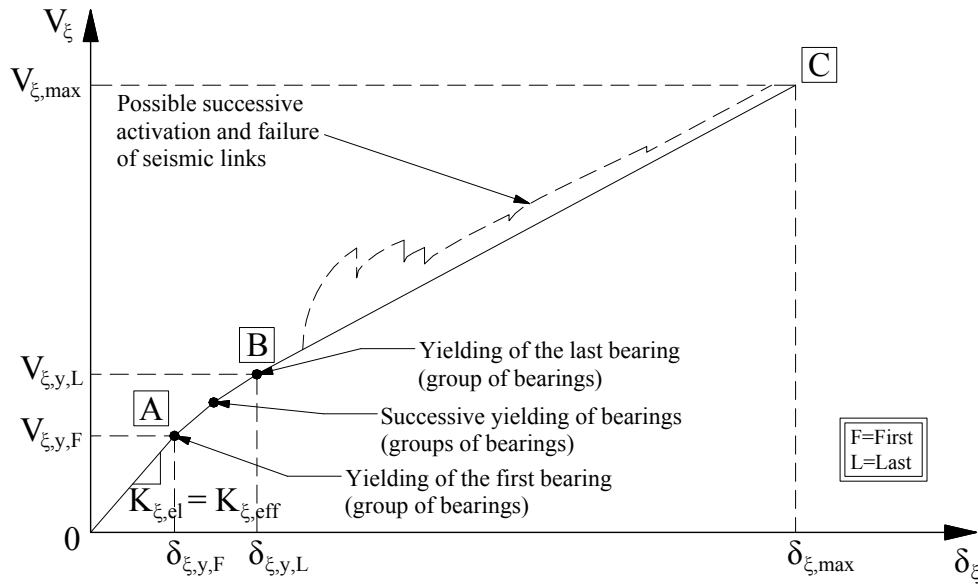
$V_{\xi}$

$V_{\xi,max}$

C

Possible successive activation and failure of seismic links

B

$V_{\xi,y,L}$

Yielding of the last bearing (group of bearings)

A

Successive yielding of bearings (groups of bearings)

$V_{\xi,y,F}$

F=First
L=Last

Yielding of the first bearing (group of bearings)

$K_{\xi,el} = K_{\xi,eff}$

0

$\delta_{\xi,y,F}$

$\delta_{\xi,y,L}$

$\delta_{\xi,max}$

$\delta_{\xi}$